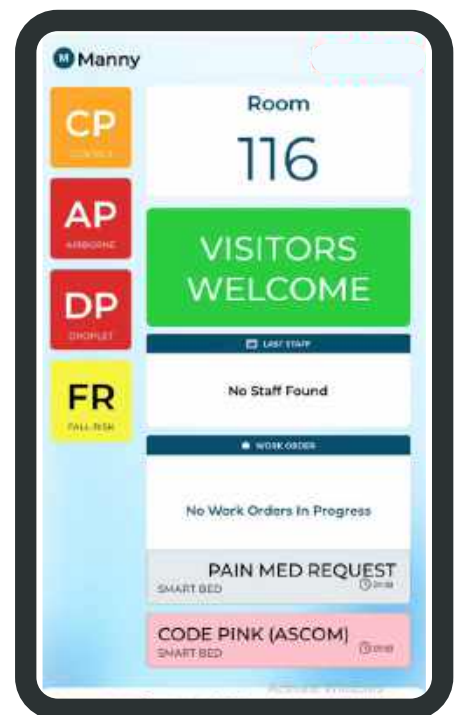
Manny

CP
CONTACT

AP
AIRBORNE

DP
DROPLET

FR
FALL RISK

Room
116

VISITORS WELCOME

LAST STAFF

No Staff Found

WORK ORDER

No Work Orders In Progress

PAIN MED REQUEST
SMART BED
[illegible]

CODE PINK (ASCOM)
SMART BED
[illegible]

Activate Windows